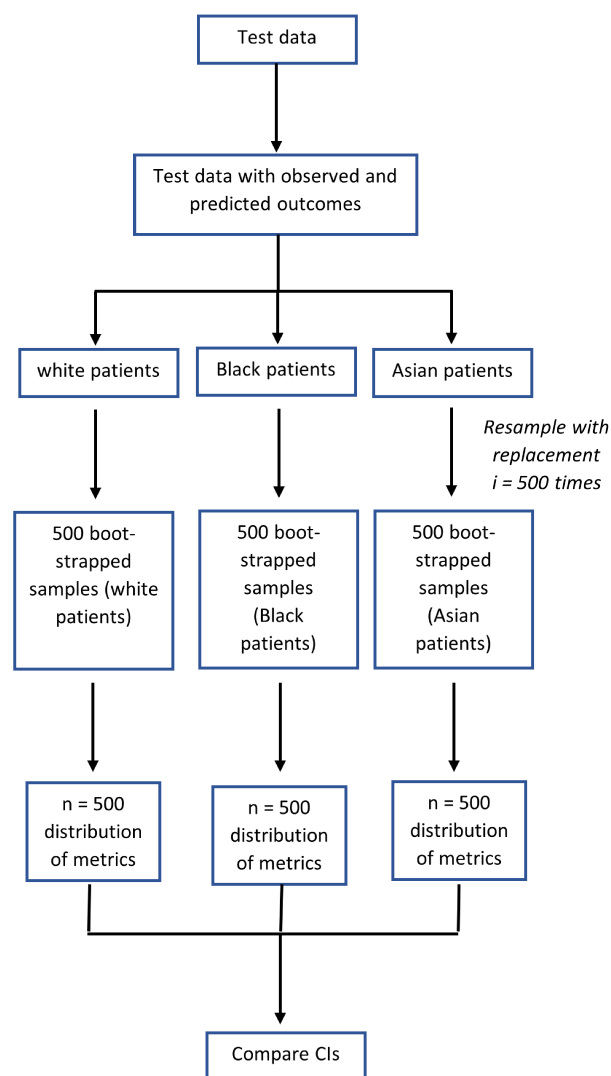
Test data

Test data with observed and predicted outcomes

white patients

Black patients

Asian patients

Resample with replacement i = 500 times

500 boot-strapped samples (white patients)

500 boot-strapped samples (Black patients)

500 boot-strapped samples (Asian patients)

n = 500 distribution of metrics

n = 500 distribution of metrics

n = 500 distribution of metrics

Compare CIs